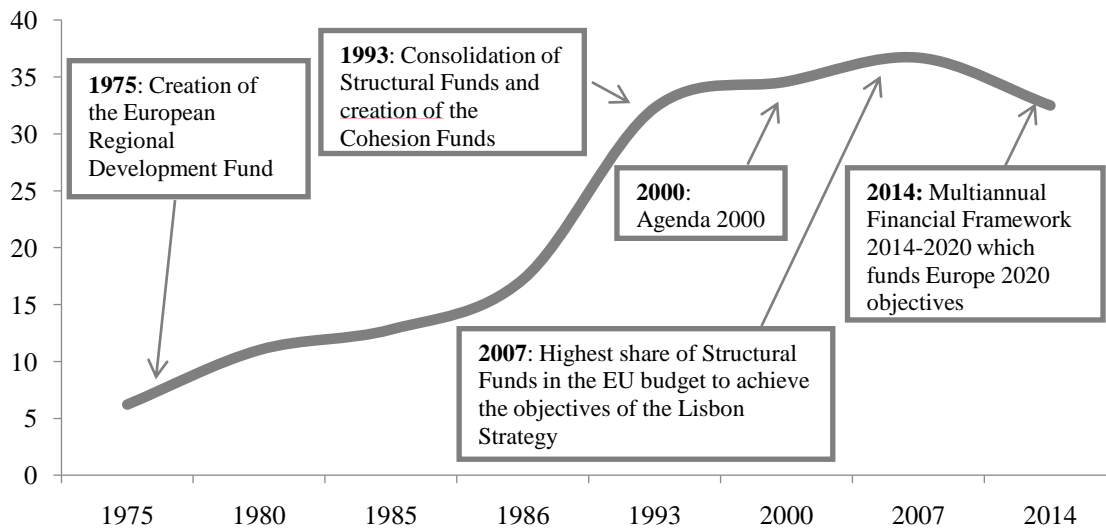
40
35
30
25
20
15
10
5
0

1975: Creation of the European Regional Development Fund

1993: Consolidation of Structural Funds and creation of the Cohesion Funds

2000: Agenda 2000

2014: Multiannual Financial Framework 2014-2020 which funds Europe 2020 objectives

2007: Highest share of Structural Funds in the EU budget to achieve the objectives of the Lisbon Strategy

1975 1980 1985 1986 1993 2000 2007 2014